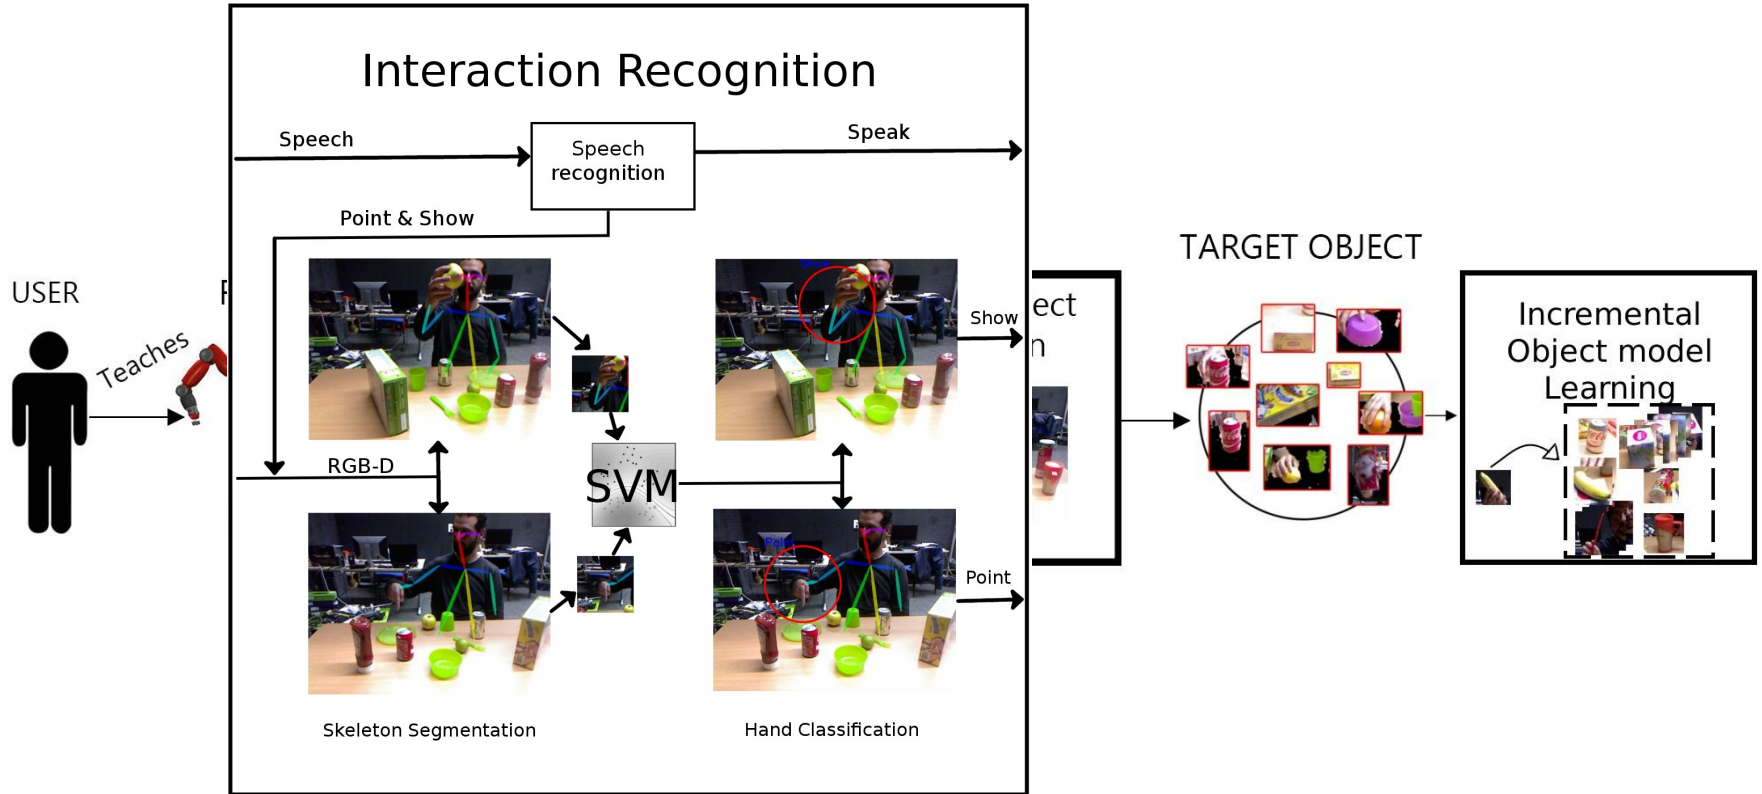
Interaction Recognition

Speech

Speech recognition

Speak

Point & Show

USER

Teaches

RGB-D

SVM

Show

Point

Skeleton Segmentation

Hand Classification

ect

n

TARGET OBJECT

Incremental Object model Learning